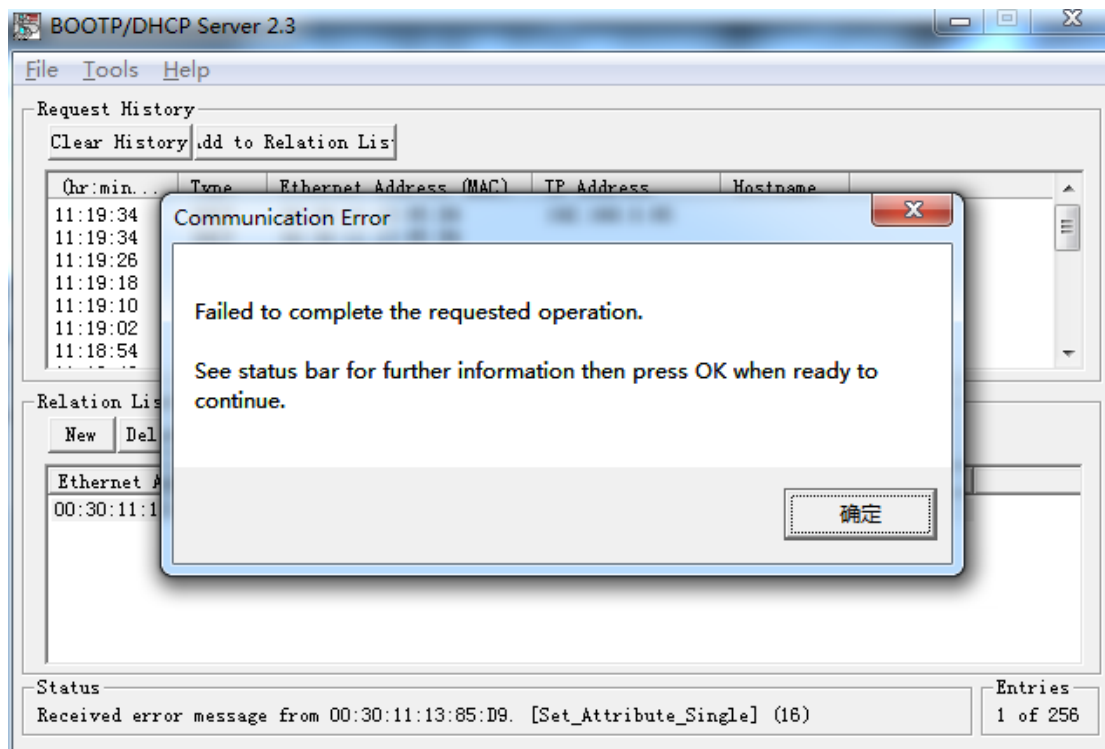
BOOTP/DHCP Server 2.3

File Tools Help

Request History

Clear History  .dd to Relation Lis

(hr:min...  Type  Ethernet Address (MAC)  IP Address  Hostname

11:19:34
11:19:34
11:19:26
11:19:18
11:19:10
11:19:02
11:18:54

Relation Lis

New  Del

Ethernet A

00:30:11:1

Communication Error

Failed to complete the requested operation.

See status bar for further information then press OK when ready to continue.

确定

Status

Received error message from 00:30:11:13:85:D9. [Set_Attribute_Single] (16)

Entries

1 of 256